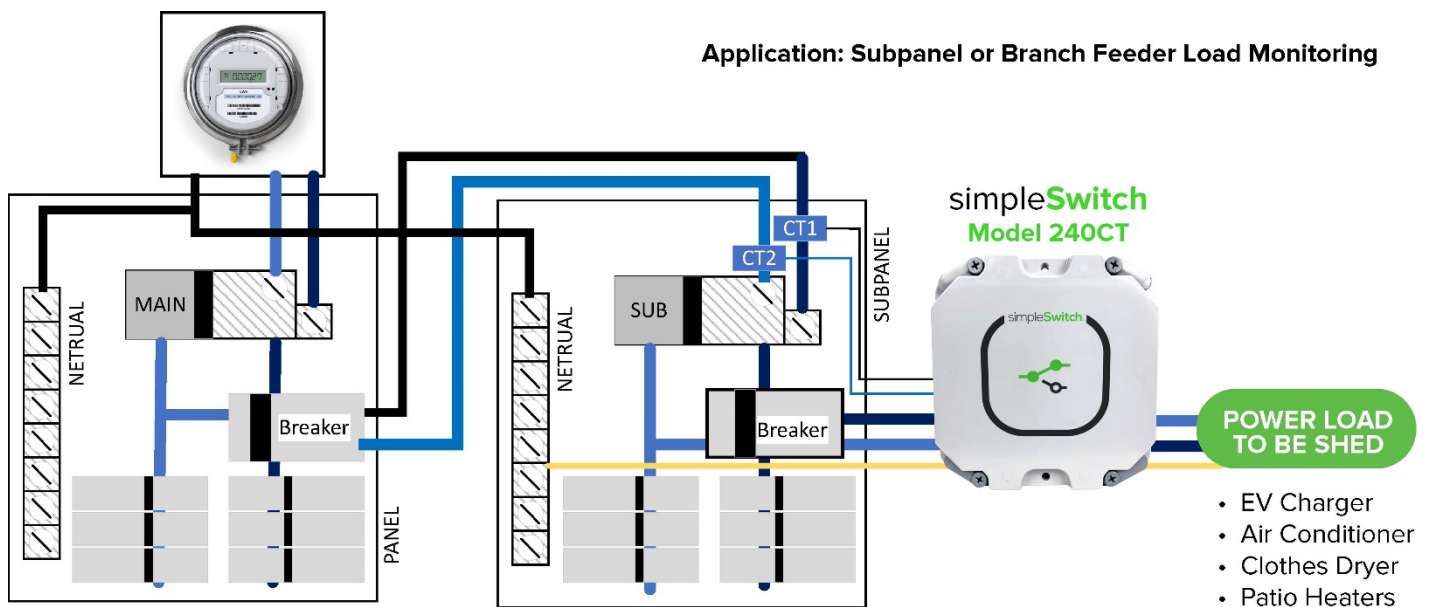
Application: Subpanel or Branch Feeder Load Monitoring

simpleSwitch
Model 240CT

CT1
CT2

SUBPANEL

MAIN

NETRUAL

Breaker

PANEL

NETRUAL

SUB

Breaker

simpleSwitch

POWER LOAD TO BE SHED

• EV Charger
• Air Conditioner
• Clothes Dryer
• Patio Heaters